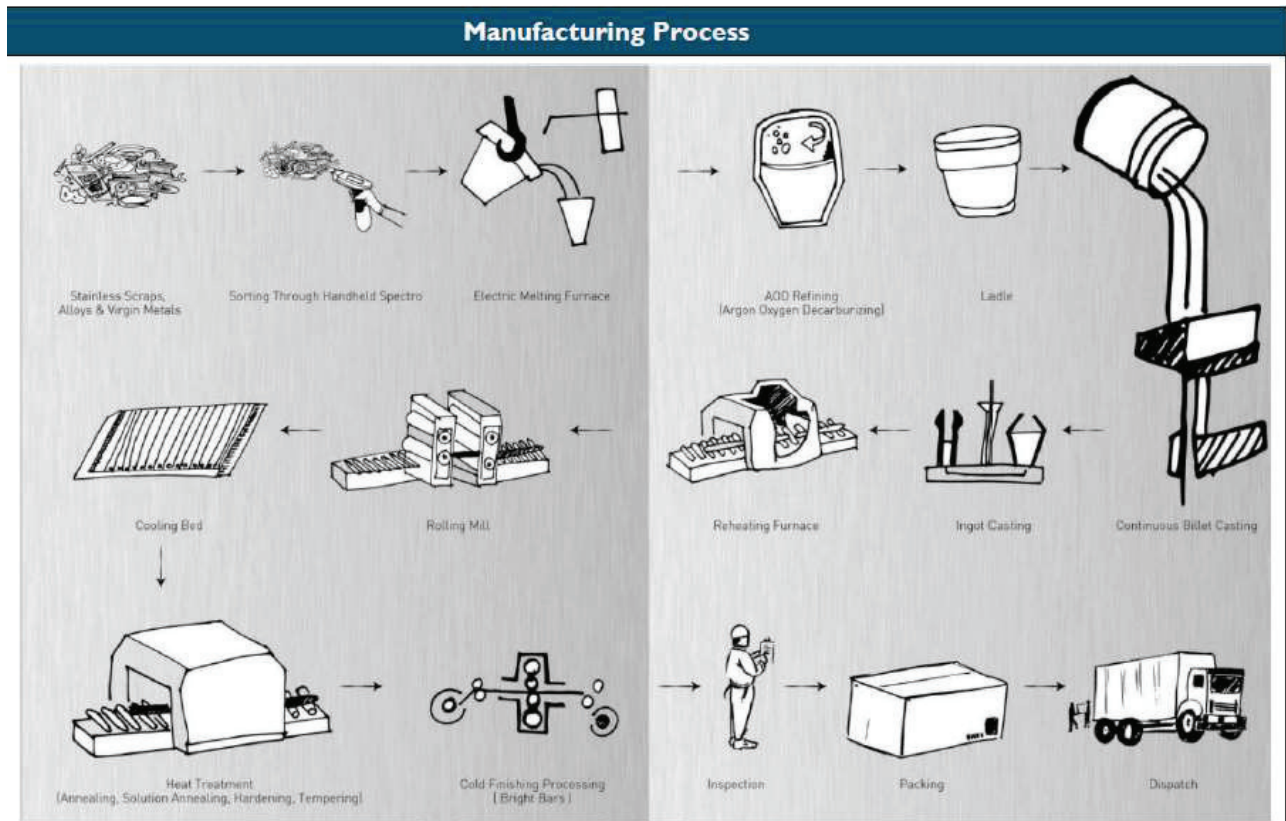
Manufacturing Process

Stainless Scraps, Alloys & Virgin Metals

Sorting Through Handheld Spectro

Electric Melting Furnace

AOD Refining (Argon Oxygen Decarburizing)

Ladle

Continuous Billet Casting

Ingot Casting

Reheating Furnace

Rolling Mill

Cooling Bed

Heat Treatment (Annealing, Solution Annealing, Hardening, Tempering)

Cold Finishing Processing ( Bright Bars )

Inspection

Packing

Dispatch